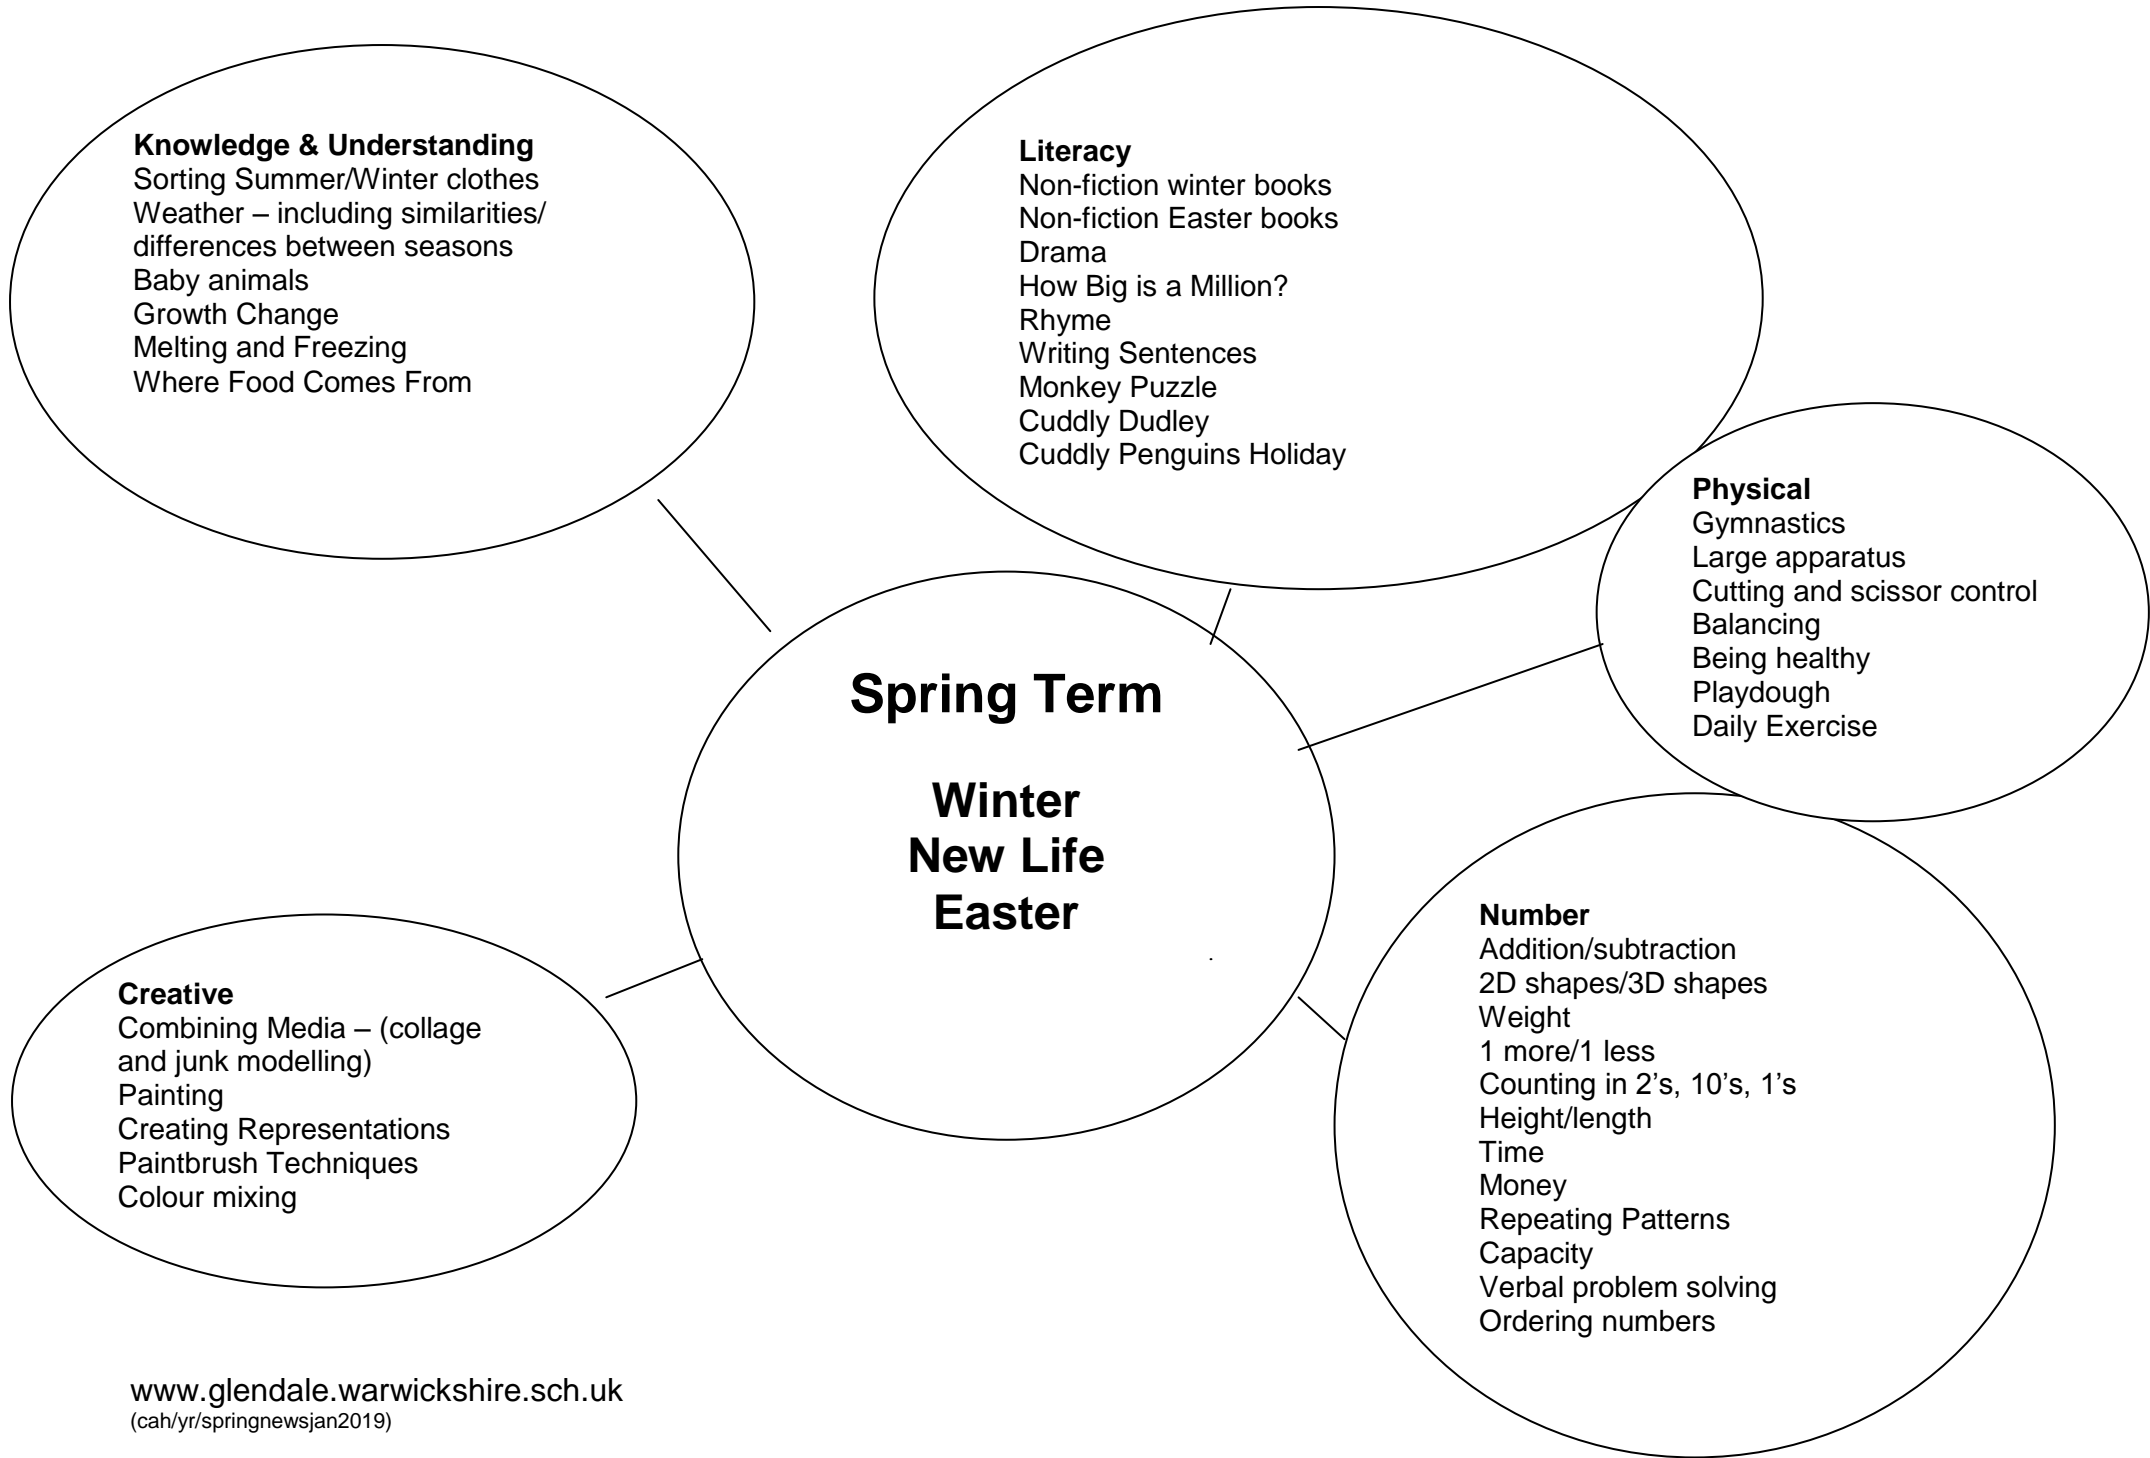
Knowledge & Understanding
Sorting Summer/Winter clothes
Weather – including similarities/ differences between seasons
Baby animals
Growth Change
Melting and Freezing
Where Food Comes From

Literacy
Non-fiction winter books
Non-fiction Easter books
Drama
How Big is a Million?
Rhyme
Writing Sentences
Monkey Puzzle
Cuddly Dudley
Cuddly Penguins Holiday

Physical
Gymnastics
Large apparatus
Cutting and scissor control
Balancing
Being healthy
Playdough
Daily Exercise

Spring Term

Winter
New Life
Easter

Number
Addition/subtraction
2D shapes/3D shapes
Weight
1 more/1 less
Counting in 2's, 10's, 1's
Height/length
Time
Money
Repeating Patterns
Capacity
Verbal problem solving
Ordering numbers

Creative
Combining Media – (collage and junk modelling)
Painting
Creating Representations
Paintbrush Techniques
Colour mixing

www.glendale.warwickshire.sch.uk
(cah/yr/springnewsjan2019)